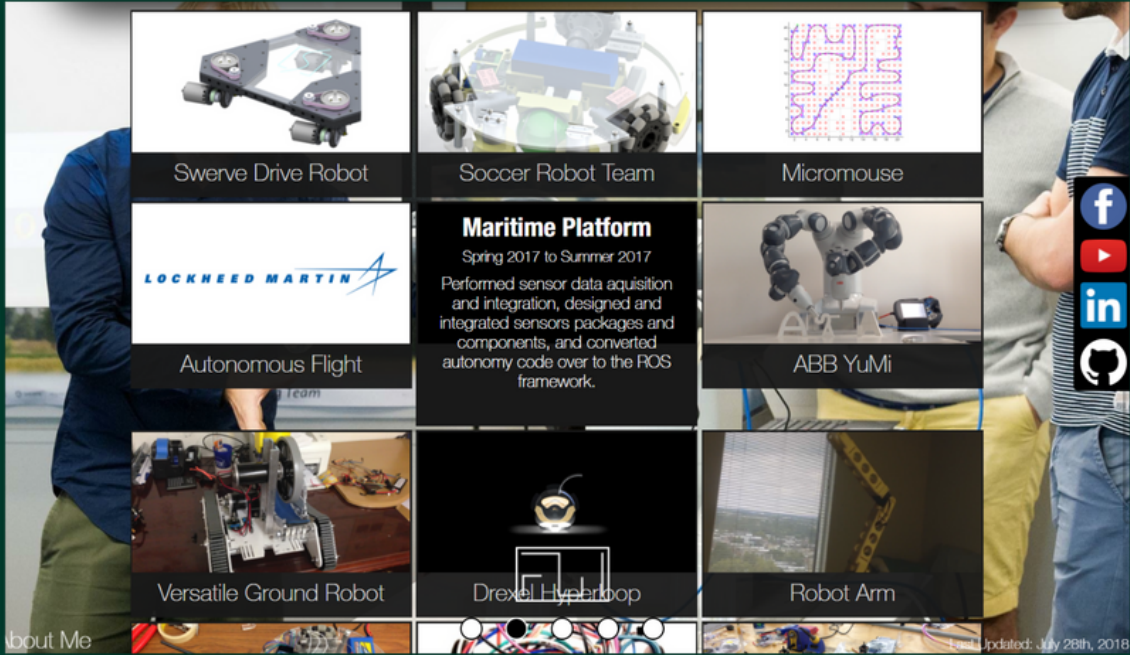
Swerve Drive Robot

Soccer Robot Team

Micromouse

LOCKHEED MARTIN

Autonomous Flight

Maritime Platform

Spring 2017 to Summer 2017

Performed sensor data aquisition and integration, designed and integrated sensors packages and components, and converted autonomy code over to the ROS framework.

ABB YuMi

Versatile Ground Robot

Drexel Hyperloop

Robot Arm

About Me

Last Updated: July 28th, 2018